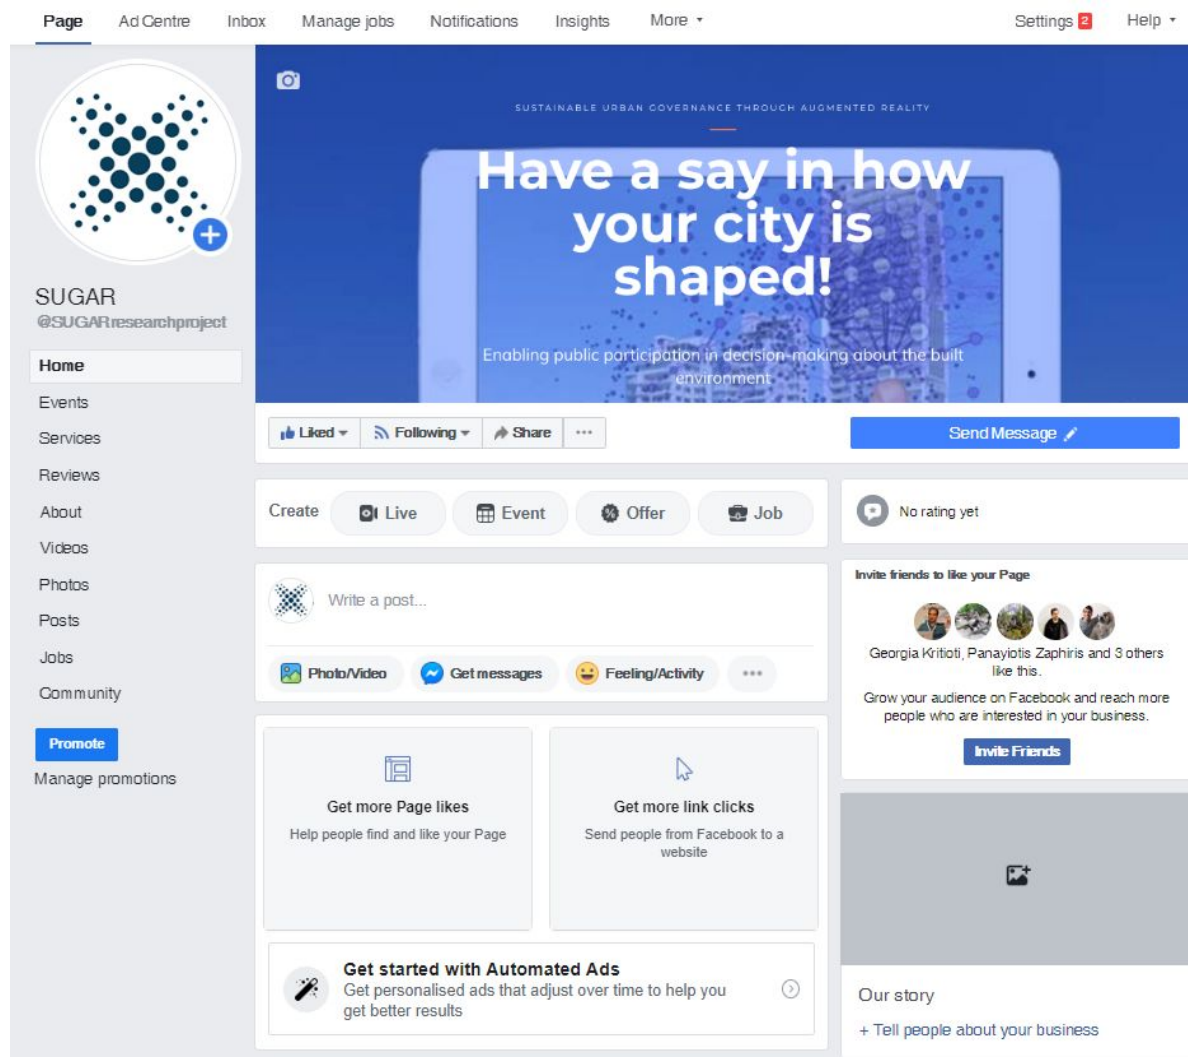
Page Ad Centre Inbox Manage jobs Notifications Insights More ▾ Settings 2 Help ▾

SUSTAINABLE URBAN GOVERNANCE THROUGH AUGMENTED REALITY

Have a say in how your city is shaped!

Enabling public participation in decision-making about the built environment

SUGAR
@SUGARresearchproject

Home
Events
Services
Reviews
About
Videos
Photos
Posts
Jobs
Community

Promote
Manage promotions

Liked ▾ Following ▾ Share ···

Send Message

Create Live Event Offer Job

No rating yet

Write a post...

Photo/Video Get messages Feeling/Activity ···

Invite friends to like your Page

Georgia Kritioti, Panayiotis Zaphiris and 3 others like this.

Grow your audience on Facebook and reach more people who are interested in your business.

Invite Friends

Get more Page likes
Help people find and like your Page

Get more link clicks
Send people from Facebook to a website

Get started with Automated Ads
Get personalised ads that adjust over time to help you get better results

Our story

+ Tell people about your business